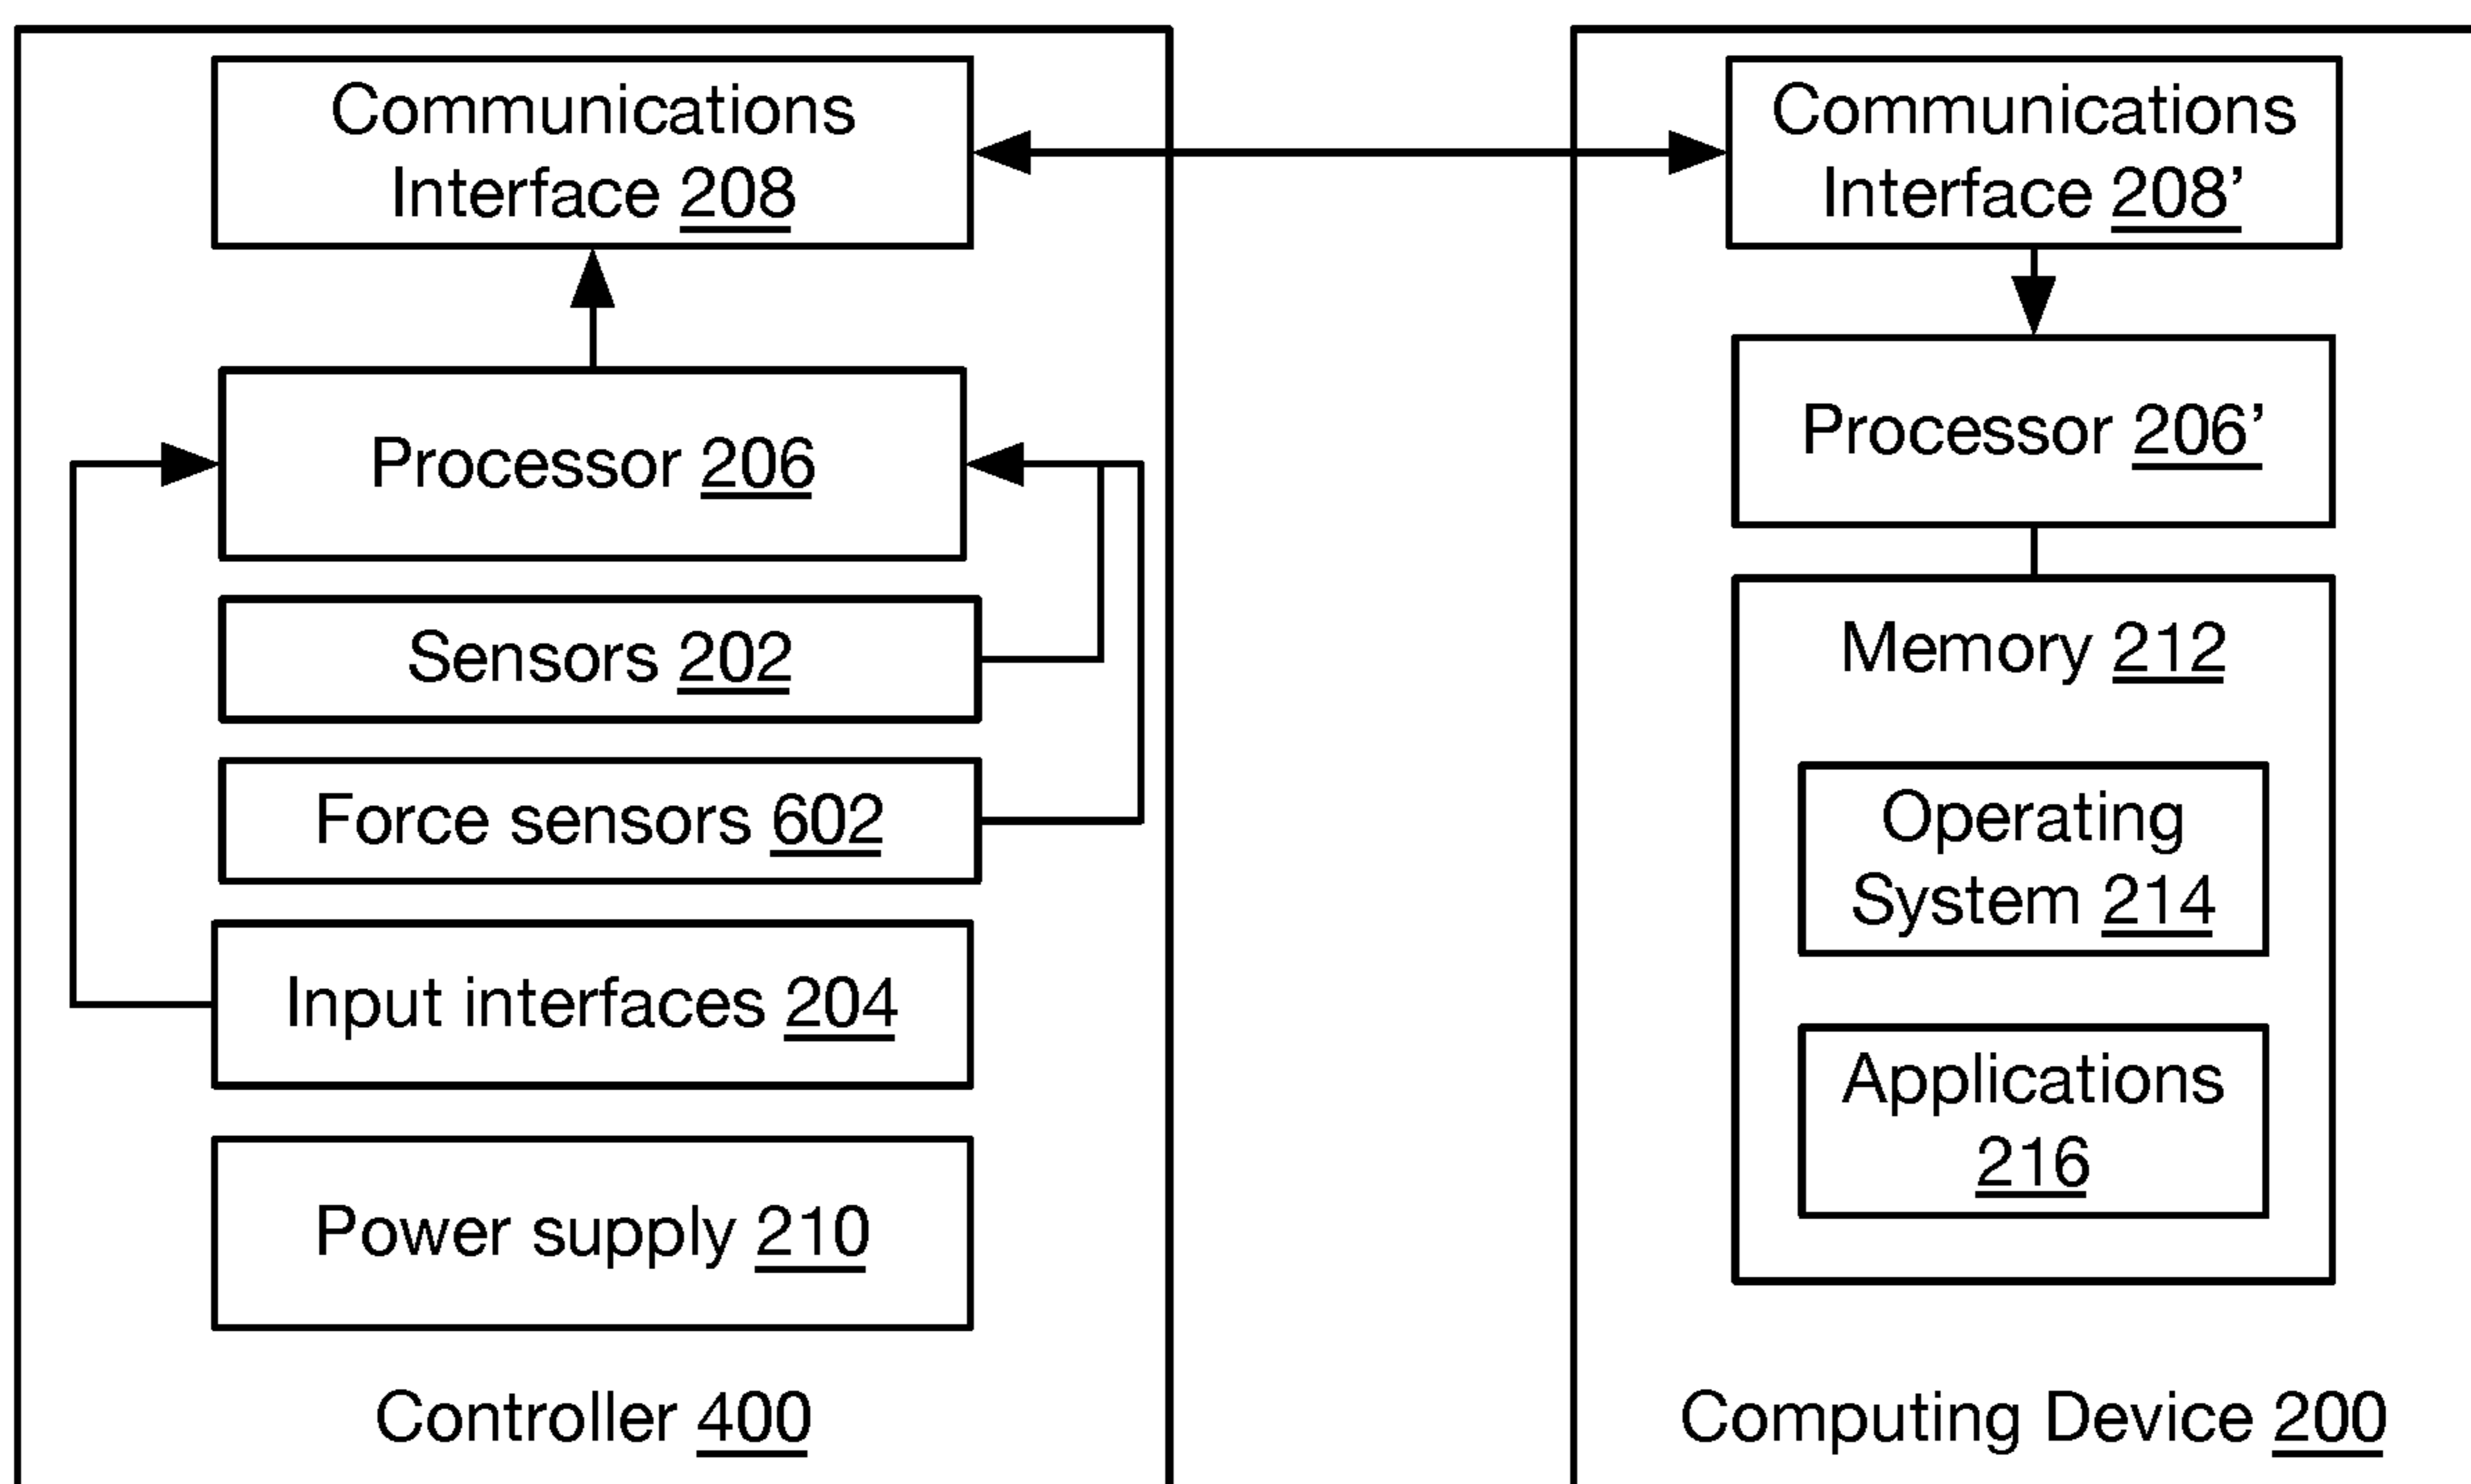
Communications Interface 208

Processor 206

Sensors 202

Force sensors 602

Input interfaces 204

Power supply 210

Controller 400

Communications Interface 208'

Processor 206'

Memory 212

Operating System 214

Applications 216

Computing Device 200